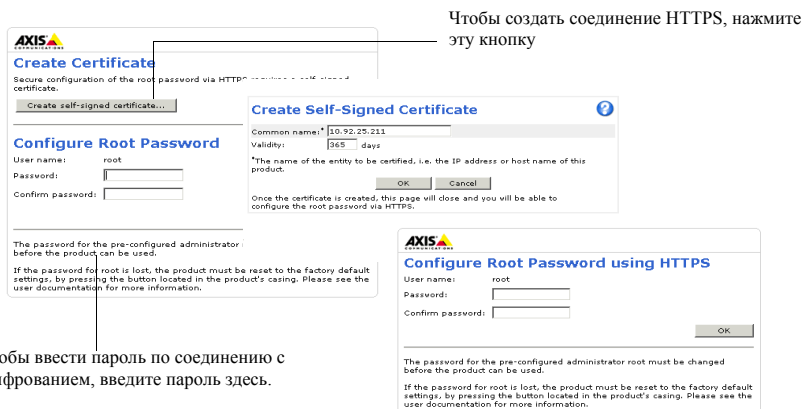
Чтобы создать соединение HTTPS, нажмите эту кнопку

AXIS COMMUNICATIONS

Create Certificate

Secure configuration of the root password via HTTPS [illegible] self-signed certificate.

Create self-signed certificate...

Configure Root Password

User name: root

Password:

Confirm password:

The password for the pre-configured administrator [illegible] before the product can be used.

If the password for root is lost, the product must be reset to the factory default settings, by pressing the button located in the product's casing. Please see the user documentation for more information.

Create Self-Signed Certificate

Common name:* 10.92.25.211

Validity: 365 days

*The name of the entity to be certified, i.e. the IP address or host name of this product.

OK Cancel

Once the certificate is created, this page will close and you will be able to configure the root password via HTTPS.

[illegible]тобы ввести пароль по соединению с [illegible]ифрованием, введите пароль здесь.

AXIS COMMUNICATIONS

Configure Root Password using HTTPS

User name: root

Password:

Confirm password:

OK

The password for the pre-configured administrator root must be changed before the product can be used.

If the password for root is lost, the product must be reset to the factory default settings, by pressing the button located in the product's casing. Please see the user documentation for more information.